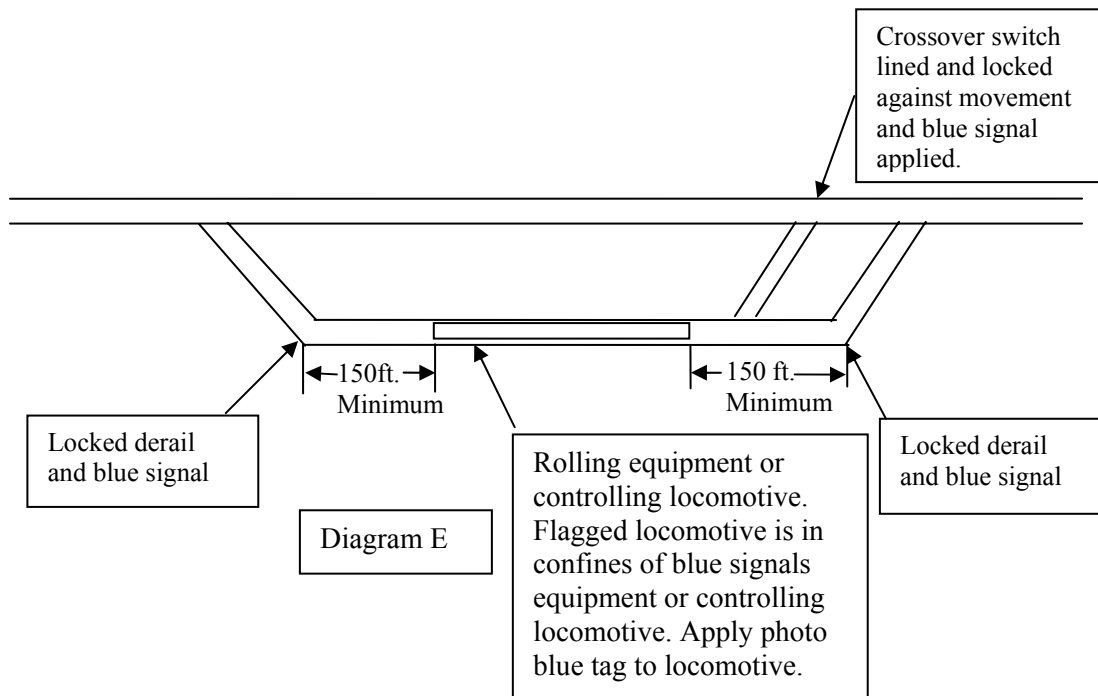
Crossover switch lined and locked against movement and blue signal applied.

150ft. Minimum

150 ft. Minimum

Locked derail and blue signal

Rolling equipment or controlling locomotive. Flagged locomotive is in confines of blue signals equipment or controlling locomotive. Apply photo blue tag to locomotive.

Locked derail and blue signal

Diagram E